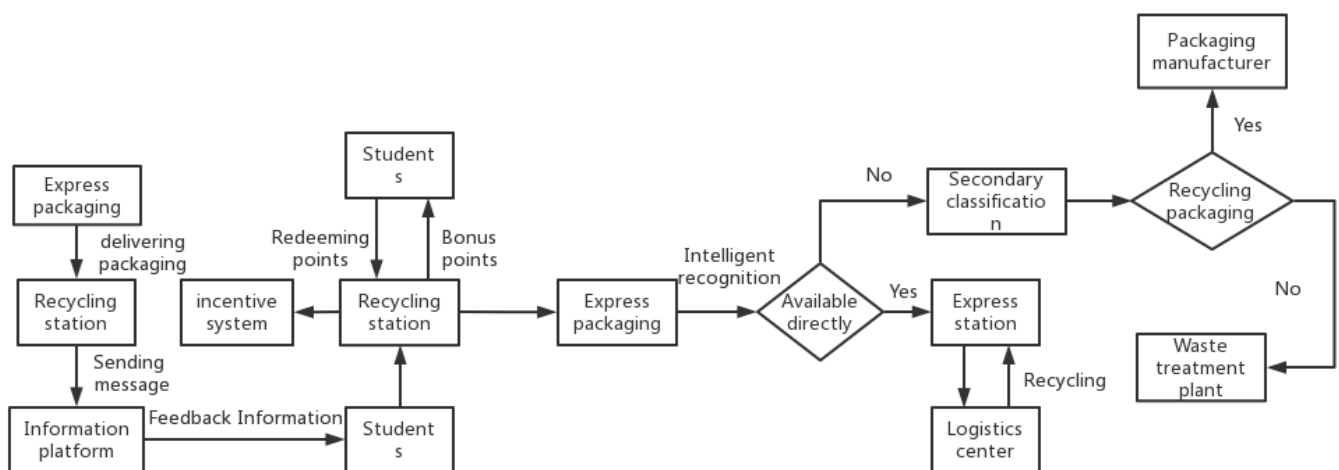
Express packaging

delivering packaging

Recycling station

Sending message

Information platform

Feedback Information

Student s

Student s

Redeeming points

Bonus points

incentive system

Recycling station

Express packaging

Intelligent recognition

Available directly

No

Yes

Secondary classificatio n

Recycling packaging

Yes

Packaging manufacturer

No

Waste treatment plant

Express station

Recycling

Logistics center